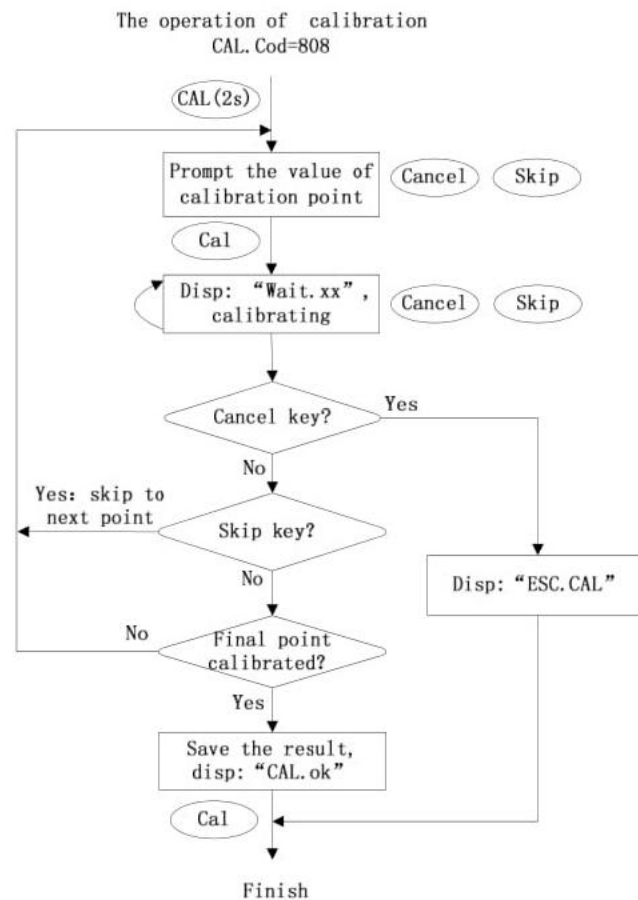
The operation of calibration
CAL.Cod=808

CAL(2s)

Prompt the value of calibration point

Cancel

Skip

Cal

Disp: “Wait.xx”, calibrating

Cancel

Skip

Cancel key?

Yes

No

Yes: skip to next point

Skip key?

No

Disp: “ESC.CAL”

No

Final point calibrated?

Yes

Save the result, disp: “CAL.ok”

Cal

Finish